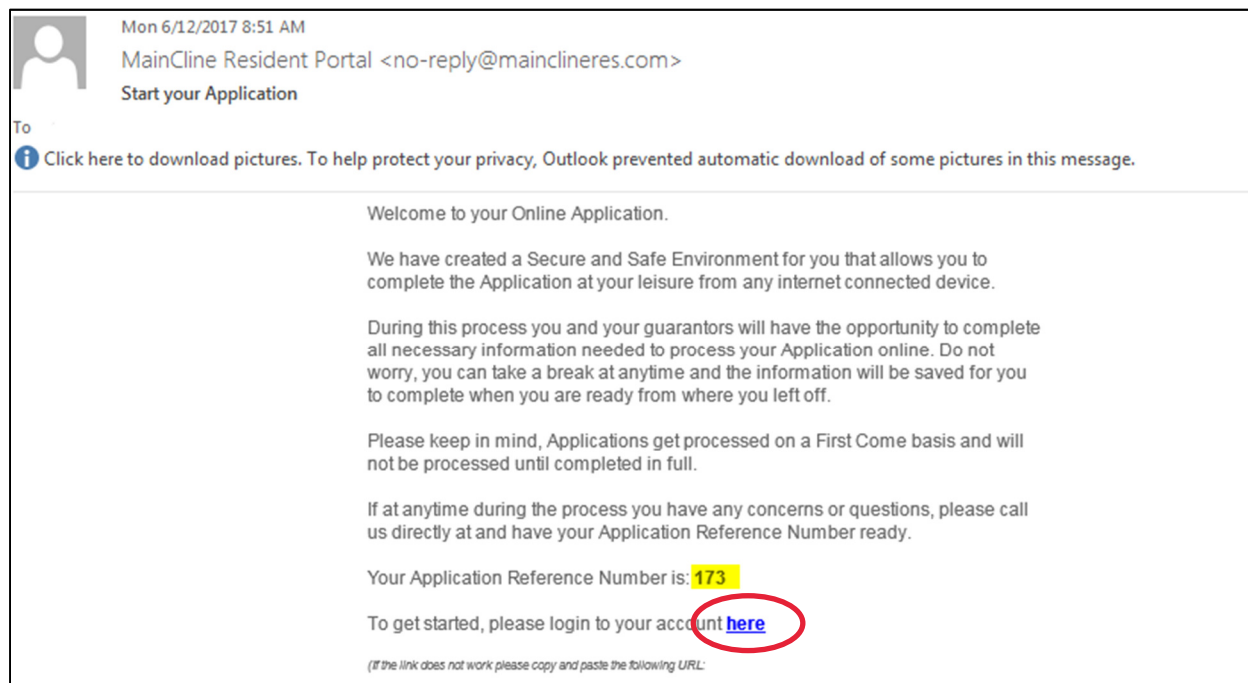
Mon 6/12/2017 8:51 AM
MainCline Resident Portal <no-reply@maincliners.com>
Start your Application
To

Click here to download pictures. To help protect your privacy, Outlook prevented automatic download of some pictures in this message.

Welcome to your Online Application.

We have created a Secure and Safe Environment for you that allows you to complete the Application at your leisure from any internet connected device.

During this process you and your guarantors will have the opportunity to complete all necessary information needed to process your Application online. Do not worry, you can take a break at anytime and the information will be saved for you to complete when you are ready from where you left off.

Please keep in mind, Applications get processed on a First Come basis and will not be processed until completed in full.

If at anytime during the process you have any concerns or questions, please call us directly at and have your Application Reference Number ready.

Your Application Reference Number is: 173

To get started, please login to your account here

(If the link does not work please copy and paste the following URL: